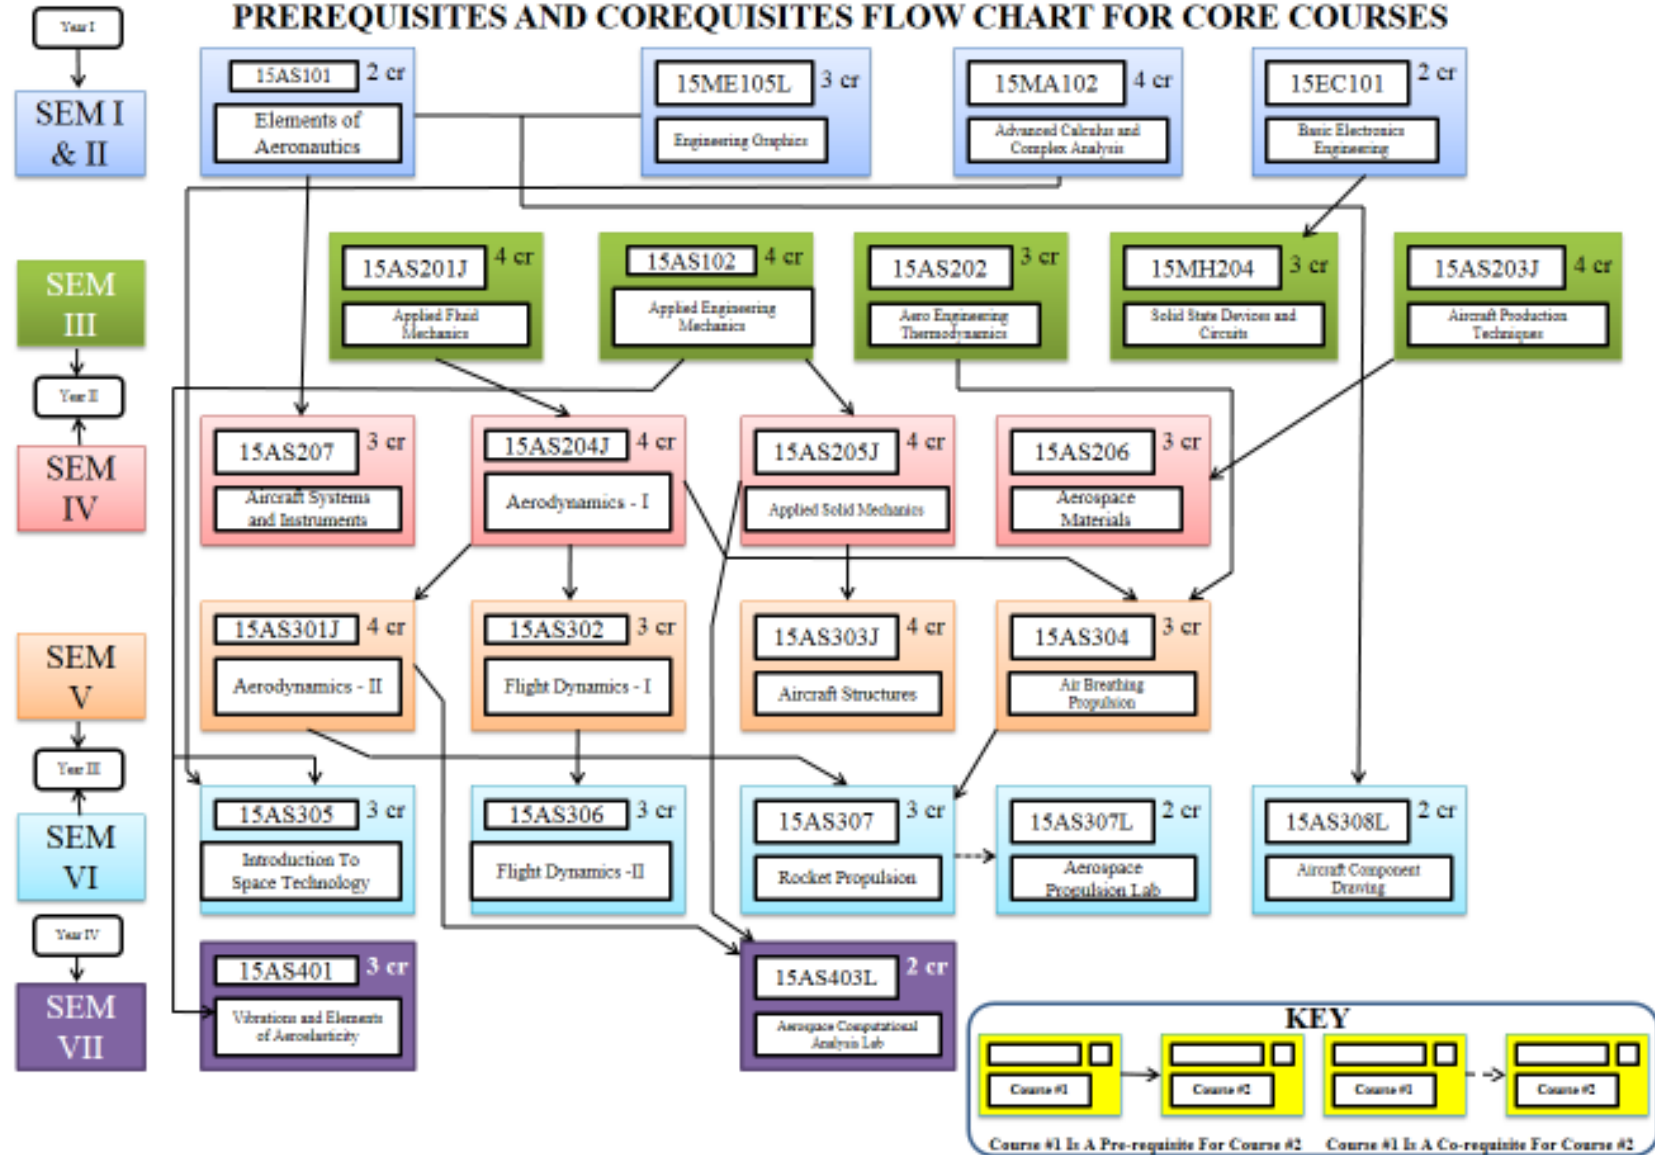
PREREQUISITES AND COREQUISITES FLOW CHART FOR CORE COURSES

Year I

SEM I & II

15AS101 2 cr
Elements of Aeronautics

15ME105L 3 cr
Engineering Graphics

15MA102 4 cr
Advanced Calculus and Complex Analysis

15EC101 2 cr
Basic Electronics Engineering

SEM III

15AS201J 4 cr
Applied Fluid Mechanics

15AS102 4 cr
Applied Engineering Mechanics

15AS202 3 cr
Aero Engineering Thermodynamics

15MH204 3 cr
Solid State Devices and Circuits

15AS203J 4 cr
Aircraft Production Techniques

Year II

SEM IV

15AS207 3 cr
Aircraft Systems and Instruments

15AS204J 4 cr
Aerodynamics - I

15AS205J 4 cr
Applied Solid Mechanics

15AS206 3 cr
Aerospace Materials

SEM V

15AS301J 4 cr
Aerodynamics - II

15AS302 3 cr
Flight Dynamics - I

15AS303J 4 cr
Aircraft Structures

15AS304 3 cr
Air Breathing Propulsion

Year III

SEM VI

15AS305 3 cr
Introduction To Space Technology

15AS306 3 cr
Flight Dynamics -II

15AS307 3 cr
Rocket Propulsion

15AS307L 2 cr
Aerospace Propulsion Lab

15AS308L 2 cr
Aircraft Component Drawing

Year IV

SEM VII

15AS401 3 cr
Vibrations and Elements of Aeroelasticity

15AS403L 2 cr
Aerospace Computational Analysis Lab

KEY
Course #1 Course #2 Course #1 Course #2
Course #1 Is A Pre-requisite For Course #2 Course #1 Is A Co-requisite For Course #2